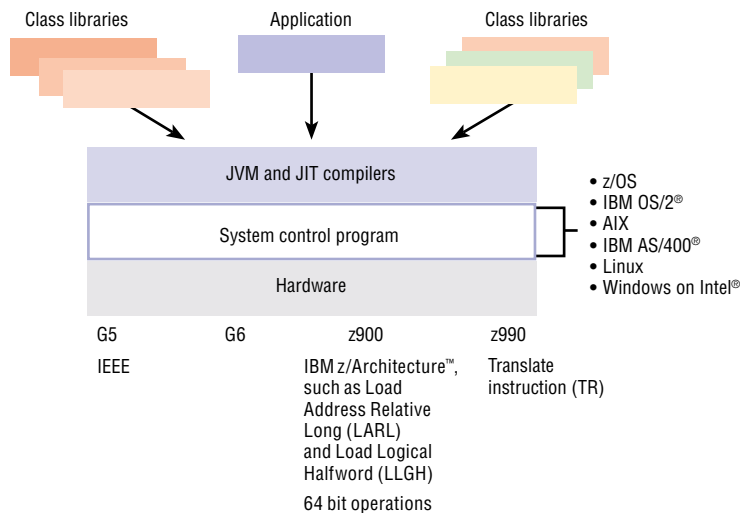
Class libraries

Application

Class libraries

JVM and JIT compilers

System control program

Hardware

• z/OS
• IBM OS/2®
• AIX
• IBM AS/400®
• Linux
• Windows on Intel®

G5

IEEE

G6

z900

IBM z/Architecture™, such as Load Address Relative Long (LARL) and Load Logical Halfword (LLGH)

64 bit operations

z990

Translate instruction (TR)